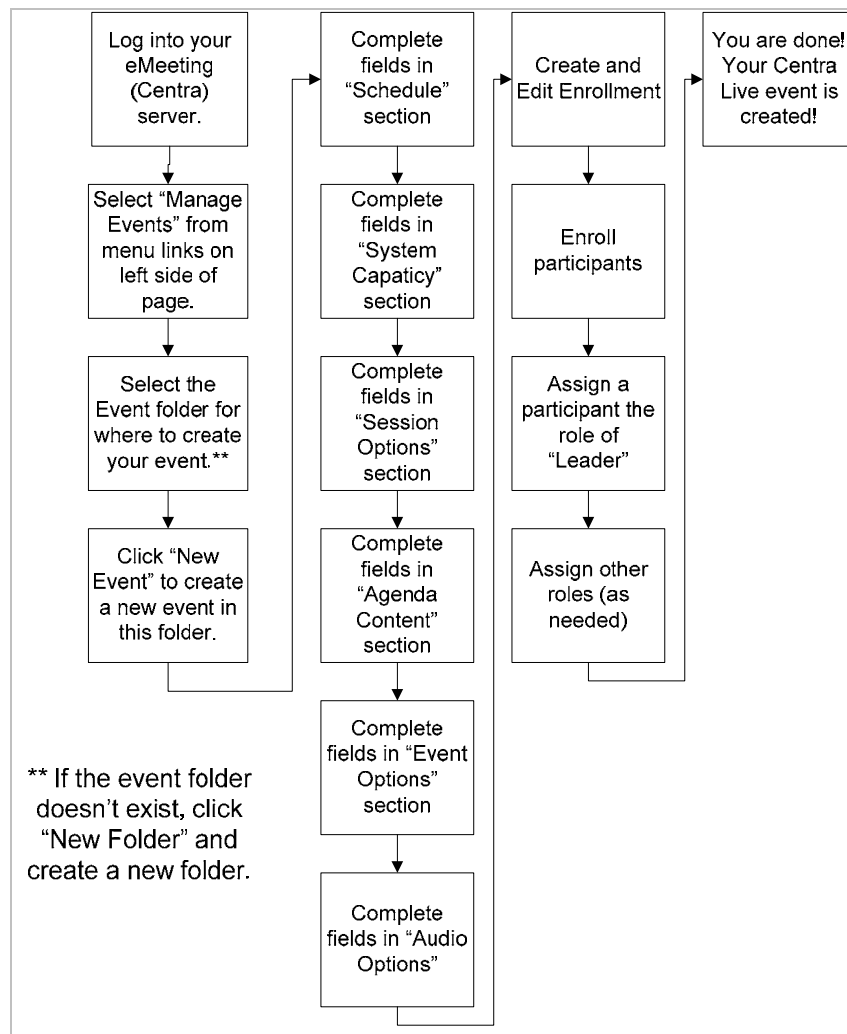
Log into your eMeeting (Centra) server.

Select “Manage Events” from menu links on left side of page.

Select the Event folder for where to create your event.**

Click “New Event” to create a new event in this folder.

** If the event folder doesn’t exist, click “New Folder” and create a new folder.

Complete fields in “Schedule” section

Complete fields in “System Capaticy” section

Complete fields in “Session Options” section

Complete fields in “Agenda Content” section

Complete fields in “Event Options” section

Complete fields in “Audio Options”

Create and Edit Enrollment

Enroll participants

Assign a participant the role of “Leader”

Assign other roles (as needed)

You are done! Your Centra Live event is created!